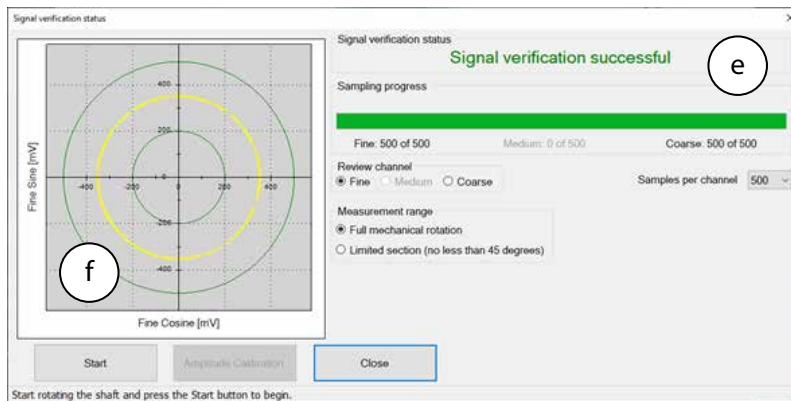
Signal verification status

400
200
-400
-200
0
200
400
-200
-400

Fine Sine [mV]

Fine Cosine [mV]

f

Signal verification status

Signal verification successful

e

Sampling progress

Fine: 500 of 500
Medium: 0 of 500
Coarse: 500 of 500

Review channel
Fine
Medium
Coarse

Samples per channel
500

Measurement range
Full mechanical rotation
Limited section (no less than 45 degrees)

Start
Amplitude Calibration
Close

Start rotating the shaft and press the Start button to begin.